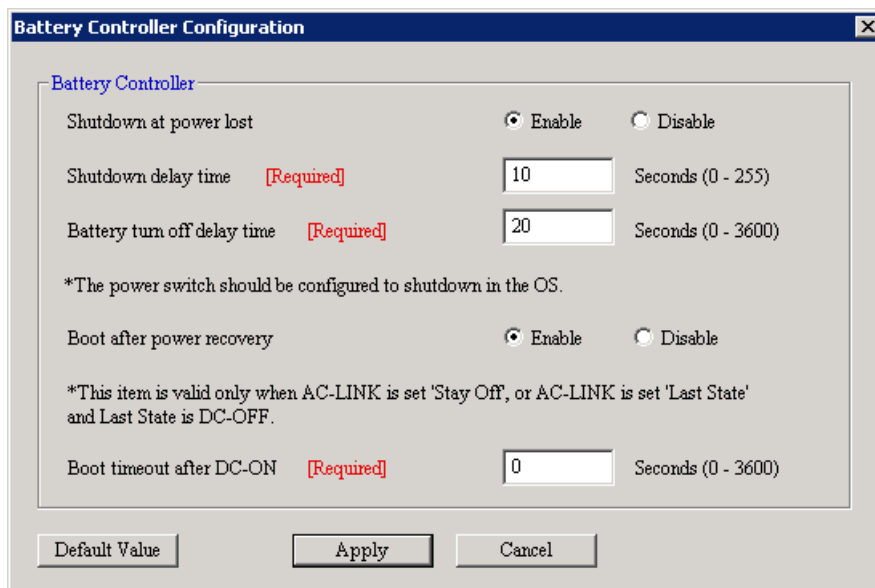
Battery Controller Configuration

Battery Controller

Shutdown at power lost Enable Disable

Shutdown delay time [Required] 10 Seconds (0 - 255)

Battery turn off delay time [Required] 20 Seconds (0 - 3600)

*The power switch should be configured to shutdown in the OS.

Boot after power recovery Enable Disable

*This item is valid only when AC-LINK is set 'Stay Off', or AC-LINK is set 'Last State' and Last State is DC-OFF.

Boot timeout after DC-ON [Required] 0 Seconds (0 - 3600)

Default Value Apply Cancel